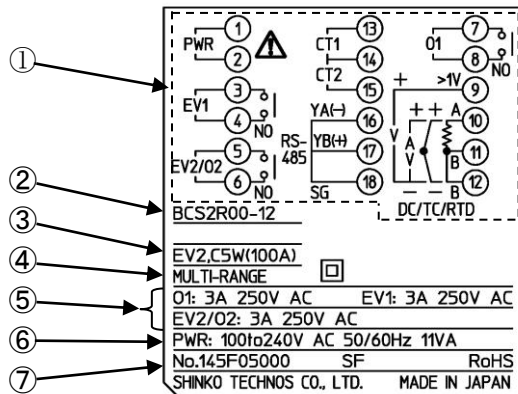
①
PWR ① ②
EV1 ③ ④ NO
EV2/O2 ⑤ ⑥ NO
CT1 ⑬ ⑭
CT2 ⑮
RS-485 YA(−) ⑯ YB(+) ⑰ SG ⑱
O1 ⑦ ⑧ NO
+ >1V ⑨
V + + A ⑩
A V ⑪ B
− − B ⑫
DC/TC/RTD
②
BCS2R00-12
③
EV2,C5W(100A)
④
MULTI-RANGE
⑤
O1: 3A 250V AC EV1: 3A 250V AC
EV2/O2: 3A 250V AC
⑥
PWR: 100to240V AC 50/60Hz 11VA
⑦
No.145F05000 SF RoHS
SHINKO TECHNOS CO., LTD. MADE IN JAPAN